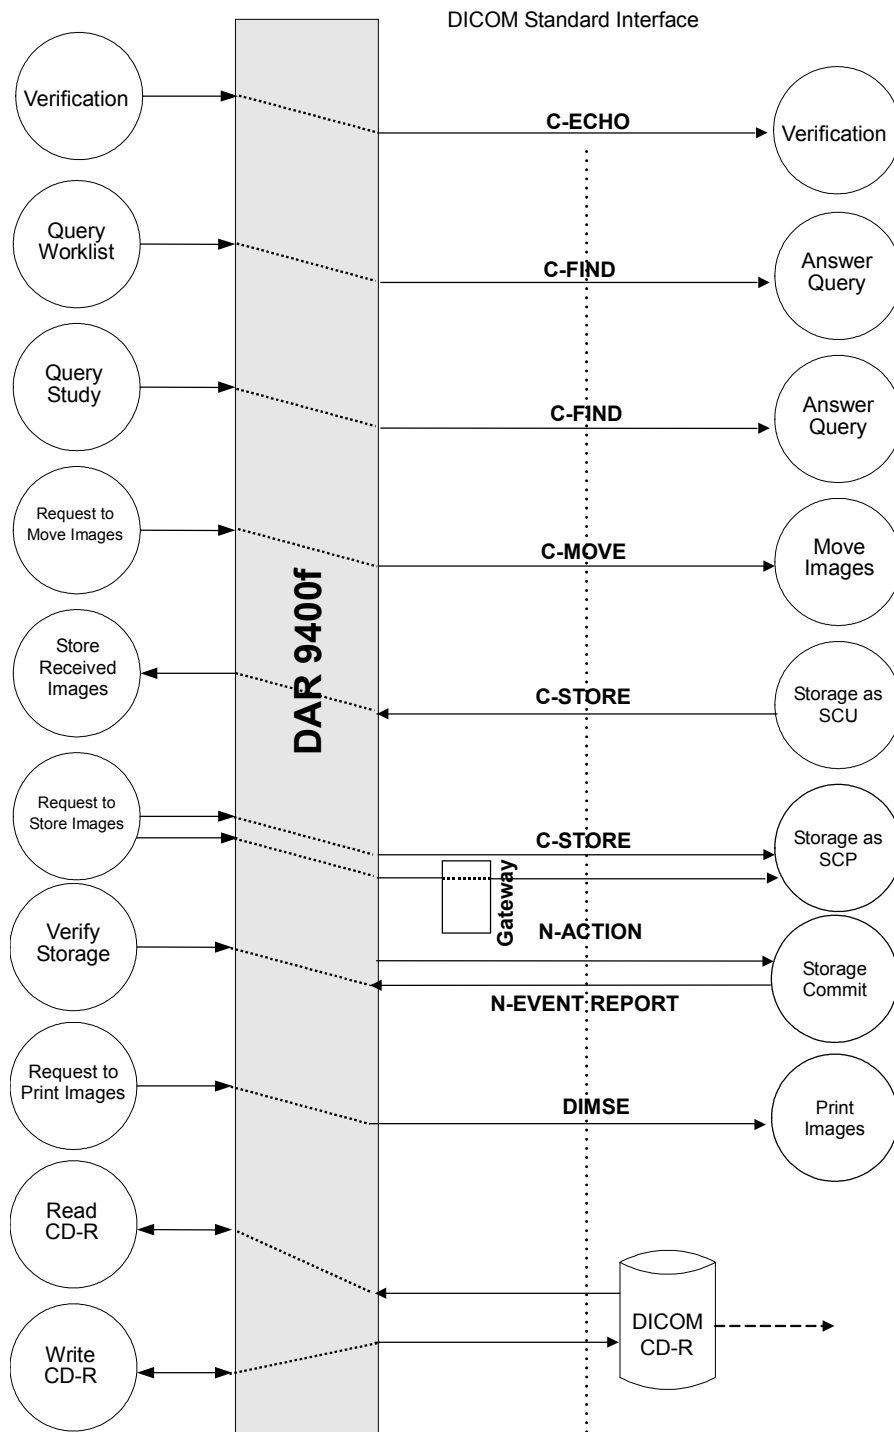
DICOM Standard Interface

Verification

C-ECHO

Verification

Query Worklist

C-FIND

Answer Query

Query Study

C-FIND

Answer Query

Request to Move Images

C-MOVE

Move Images

DAR 9400f

Store Received Images

C-STORE

Storage as SCU

Request to Store Images

C-STORE

Storage as SCP

Gateway

Verify Storage

N-ACTION

Storage Commit

N-EVENT REPORT

Request to Print Images

DIMSE

Print Images

Read CD-R

Write CD-R

DICOM CD-R